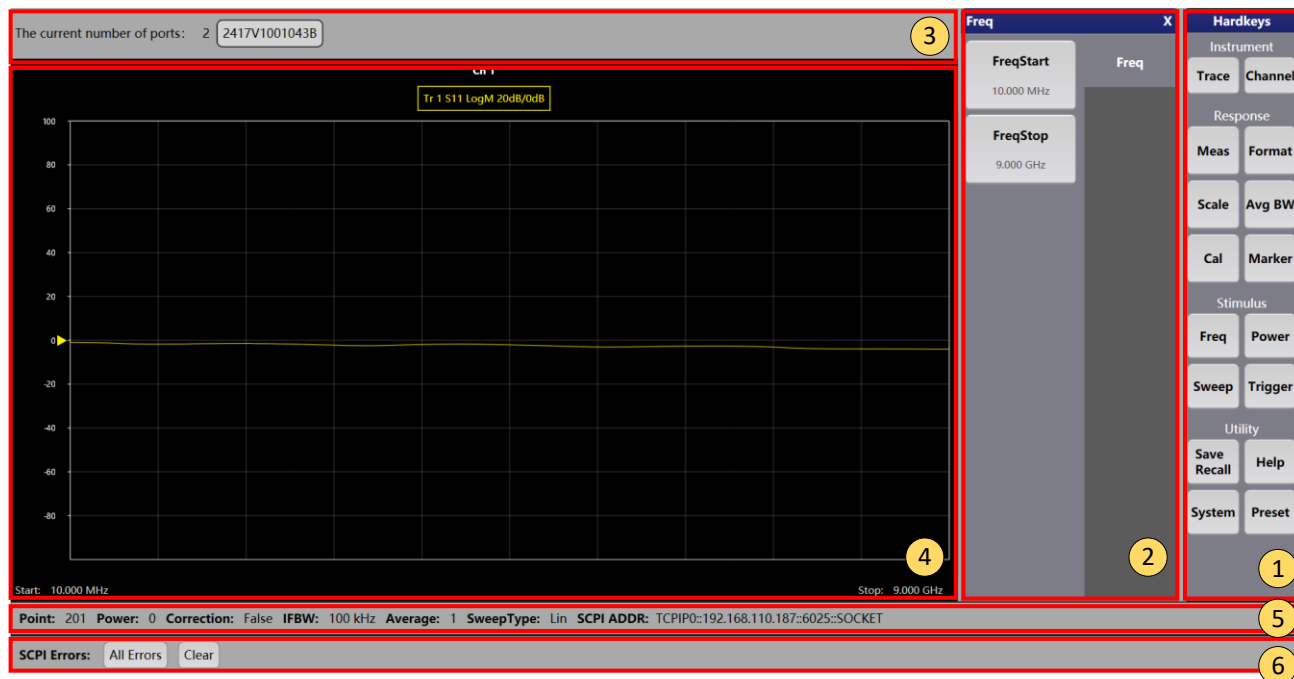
The current number of ports: 2 2417V1001043B

3

Ch 1

Tr 1 S11 LogM 20dB/0dB

100
80
60
40
20
0
-20
-40
-60
-80

Start: 10.000 MHz

Stop: 9.000 GHz

4

Freq X

FreqStart
10.000 MHz

FreqStop
9.000 GHz

Freq

2

Hardkeys

Instrument

Trace
Channel

Response

Meas
Format
Scale
Avg BW
Cal
Marker

Stimulus

Freq
Power
Sweep
Trigger

Utility

Save Recall
Help
System
Preset

1

Point: 201 Power: 0 Correction: False IFBW: 100 kHz Average: 1 SweepType: Lin SCPI ADDR: TCPIP0::192.168.110.187::6025::SOCKET

5

SCPI Errors: All Errors Clear

6